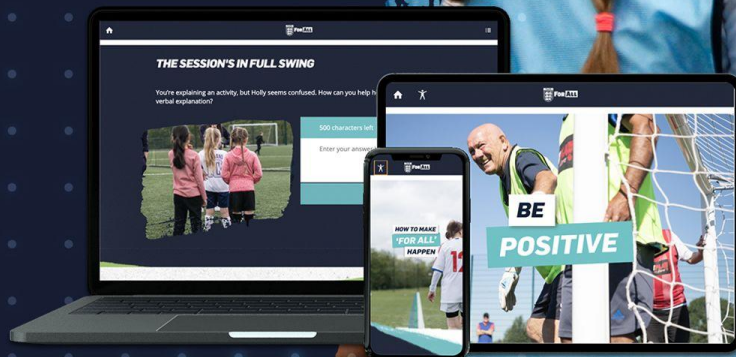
THE SESSION'S IN FULL SWING

You're explaining an activity, but Holly seems confused. How can you help h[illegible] verbal explanation?

500 characters left

Enter your answe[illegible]

FOR ALL

FOR ALL

HOW TO MAKE 'FOR ALL' HAPPEN

FOR ALL

BE POSITIVE